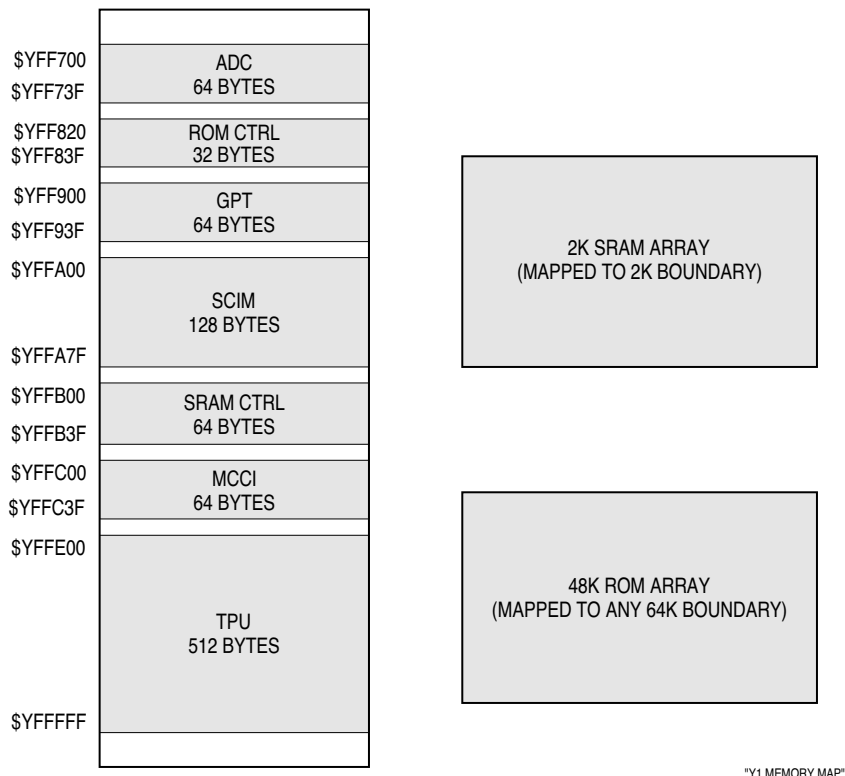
$YFF700
ADC
64 BYTES
$YFF73F

$YFF820
ROM CTRL
32 BYTES
$YFF83F

$YFF900
GPT
64 BYTES
$YFF93F

$YFFA00
SCIM
128 BYTES
$YFFA7F

$YFFB00
SRAM CTRL
64 BYTES
$YFFB3F

$YFFC00
MCCI
64 BYTES
$YFFC3F

$YFFE00
TPU
512 BYTES
$YFFFFF

2K SRAM ARRAY
(MAPPED TO 2K BOUNDARY)

48K ROM ARRAY
(MAPPED TO ANY 64K BOUNDARY)

"Y1 MEMORY MAP"